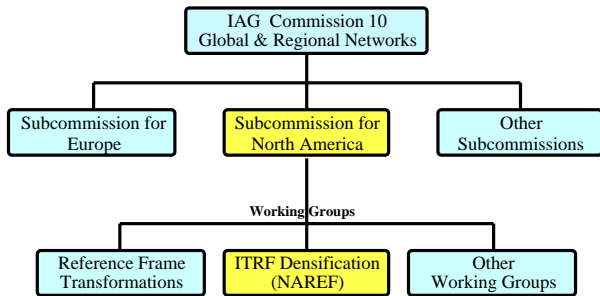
IAG Commission 10
Global & Regional Networks

Subcommission for Europe

Subcommission for North America

Other Subcommissions

Working Groups

Reference Frame Transformations

ITRF Densification (NAREF)

Other Working Groups